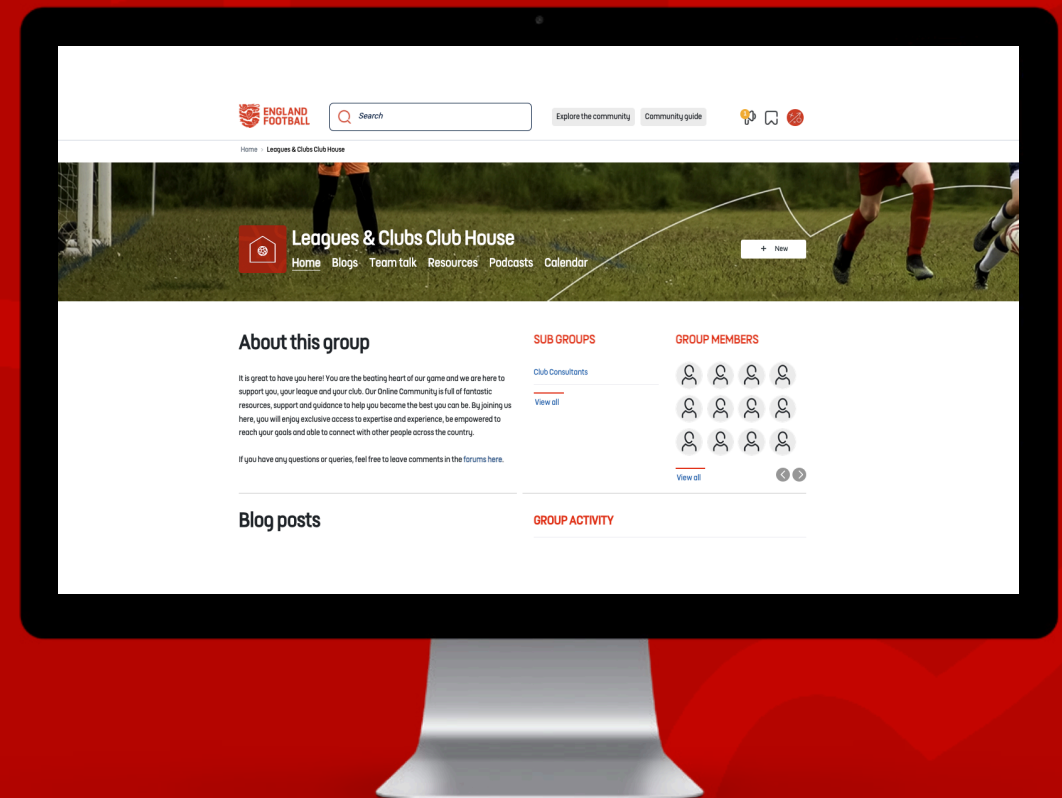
ENGLAND FOOTBALL

Search

Explore the community

Community guide

Home › Leagues & Clubs Club House

Leagues & Clubs Club House

Home Blogs Team talk Resources Podcasts Calendar

+ New

About this group

It is great to have you here! You are the beating heart of our game and we are here to support you, your league and your club. Our Online Community is full of fantastic resources, support and guidance to help you become the best you can be. By joining us here, you will enjoy exclusive access to expertise and experience, be empowered to reach your goals and able to connect with other people across the country.

If you have any questions or queries, feel free to leave comments in the forums here.

SUB GROUPS

Club Consultants

View all

GROUP MEMBERS

View all

Blog posts

GROUP ACTIVITY